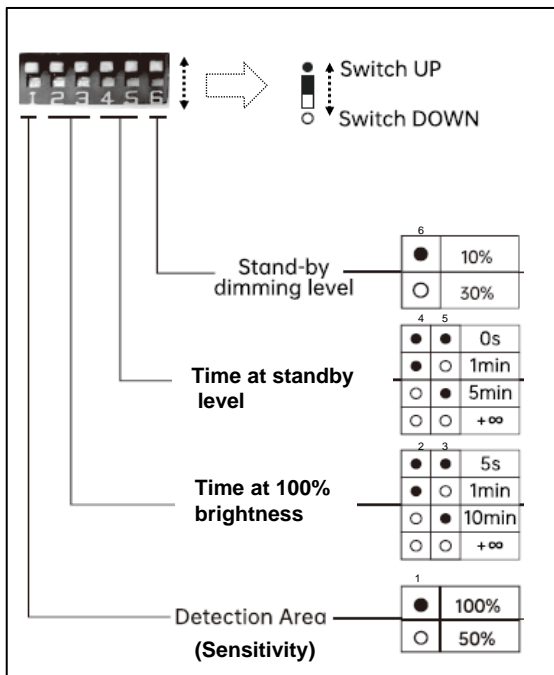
1 2 3 4 5 6

Switch UP

Switch DOWN

Stand-by dimming level

| 6 | |
|---|---|
| ● | 10% |
| ○ | 30% |

Time at standby level

| 4 | 5 | |
|---|---|---|
| ● | ● | 0s |
| ● | ○ | 1min |
| ○ | ● | 5min |
| ○ | ○ | +∞ |

Time at 100% brightness

| 2 | 3 | |
|---|---|---|
| ● | ● | 5s |
| ● | ○ | 1min |
| ○ | ● | 10min |
| ○ | ○ | +∞ |

Detection Area (Sensitivity)

| 1 | |
|---|---|
| ● | 100% |
| ○ | 50% |